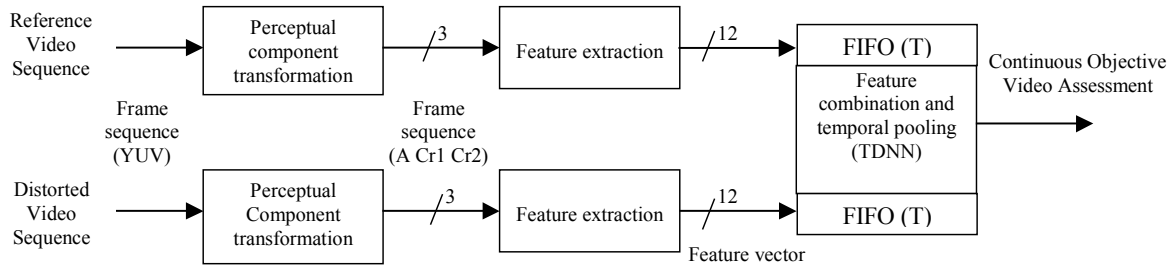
Reference Video Sequence

Perceptual component transformation

3

Feature extraction

12

FIFO (T)

Continuous Objective Video Assessment

Frame sequence (YUV)

Frame sequence (A Cr1 Cr2)

Feature combination and temporal pooling (TDNN)

Distorted Video Sequence

Perceptual Component transformation

3

Feature extraction

12

FIFO (T)

Feature vector